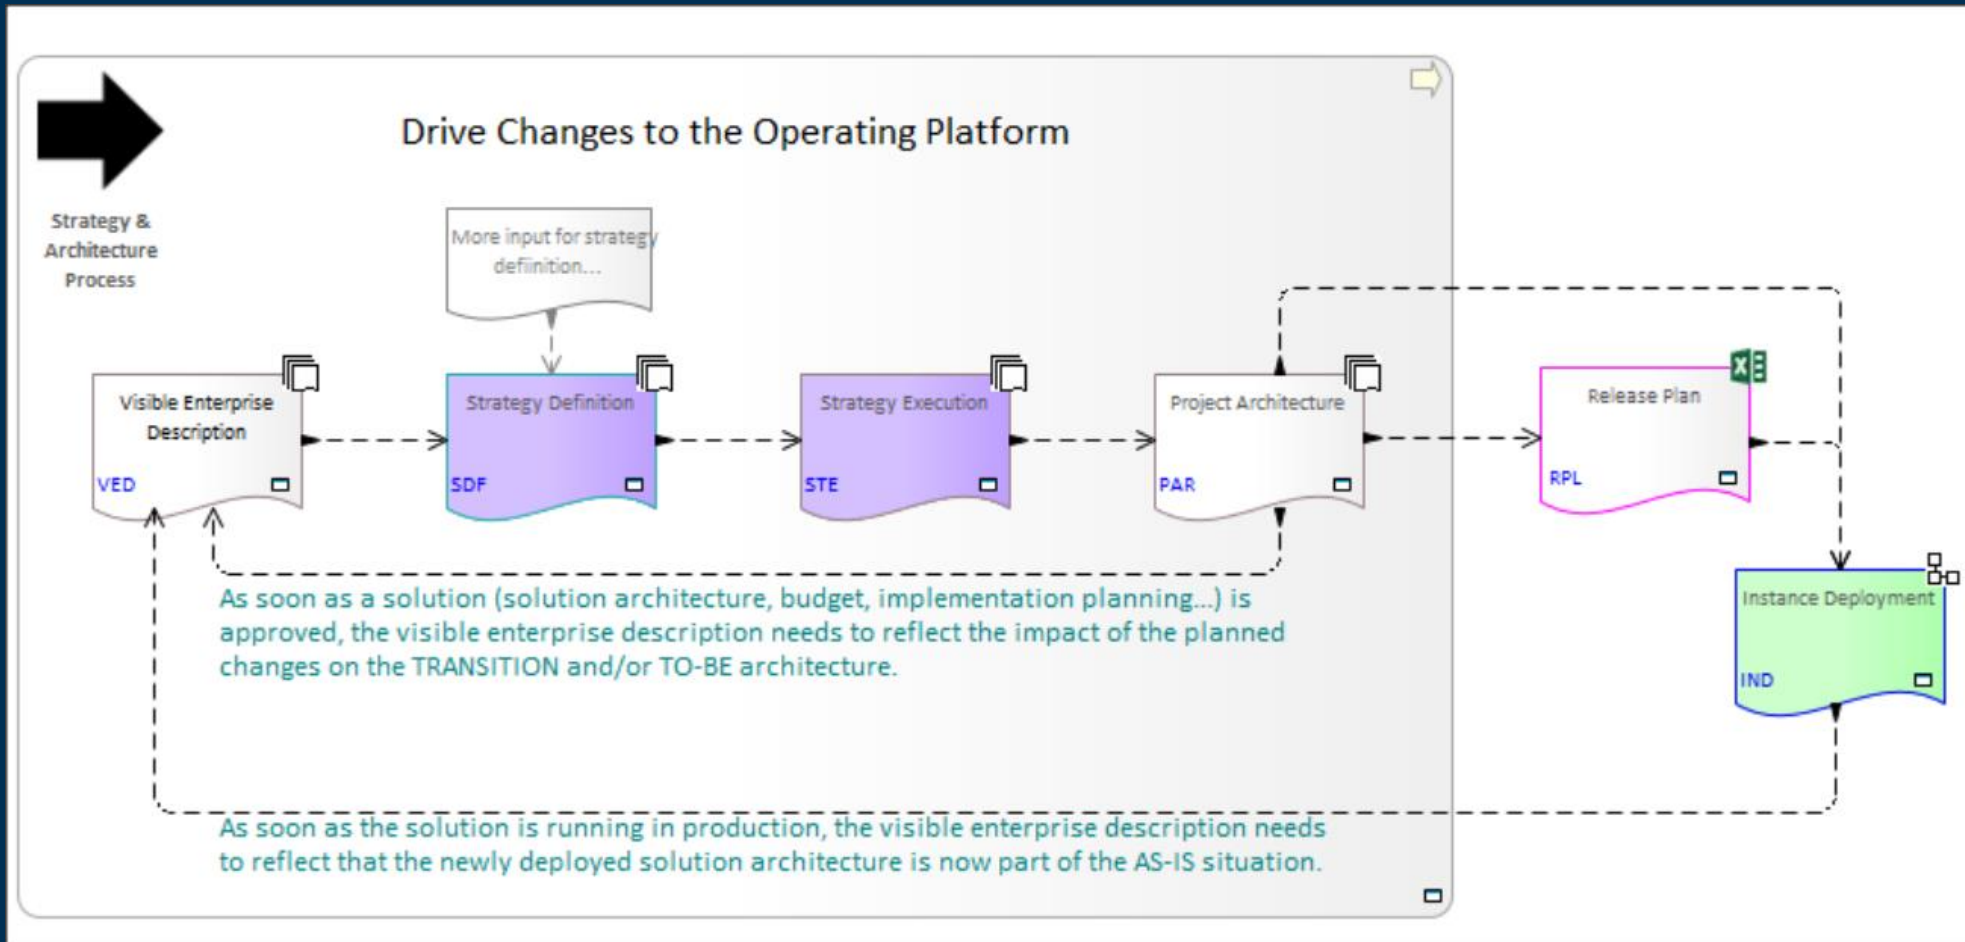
Drive Changes to the Operating Platform

Strategy & Architecture Process

More input for strategy definition...

Visible Enterprise Description

VED

Strategy Definition

SDF

Strategy Execution

STE

Project Architecture

PAR

Release Plan

RPL

Instance Deployment

IND

As soon as a solution (solution architecture, budget, implementation planning...) is approved, the visible enterprise description needs to reflect the impact of the planned changes on the TRANSITION and/or TO-BE architecture.

As soon as the solution is running in production, the visible enterprise description needs to reflect that the newly deployed solution architecture is now part of the AS-IS situation.